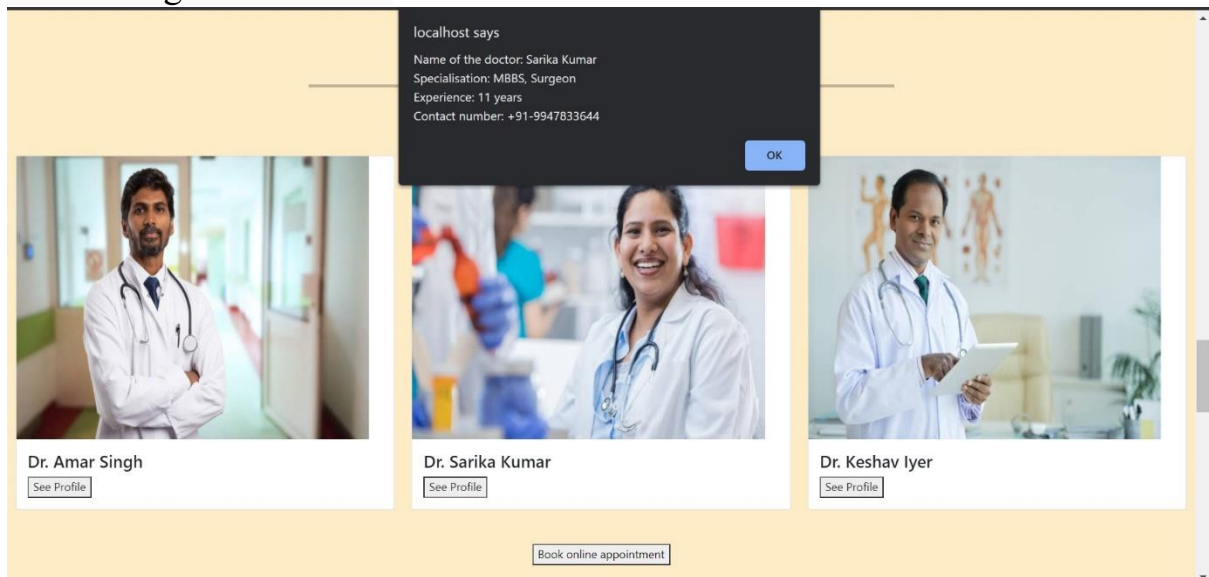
localhost says

Name of the doctor: Sarika Kumar
Specialisation: MBBS, Surgeon
Experience: 11 years
Contact number: +91-9947833644

OK

Dr. Amar Singh
See Profile

Dr. Sarika Kumar
See Profile

Dr. Keshav Iyer
See Profile

Book online appointment